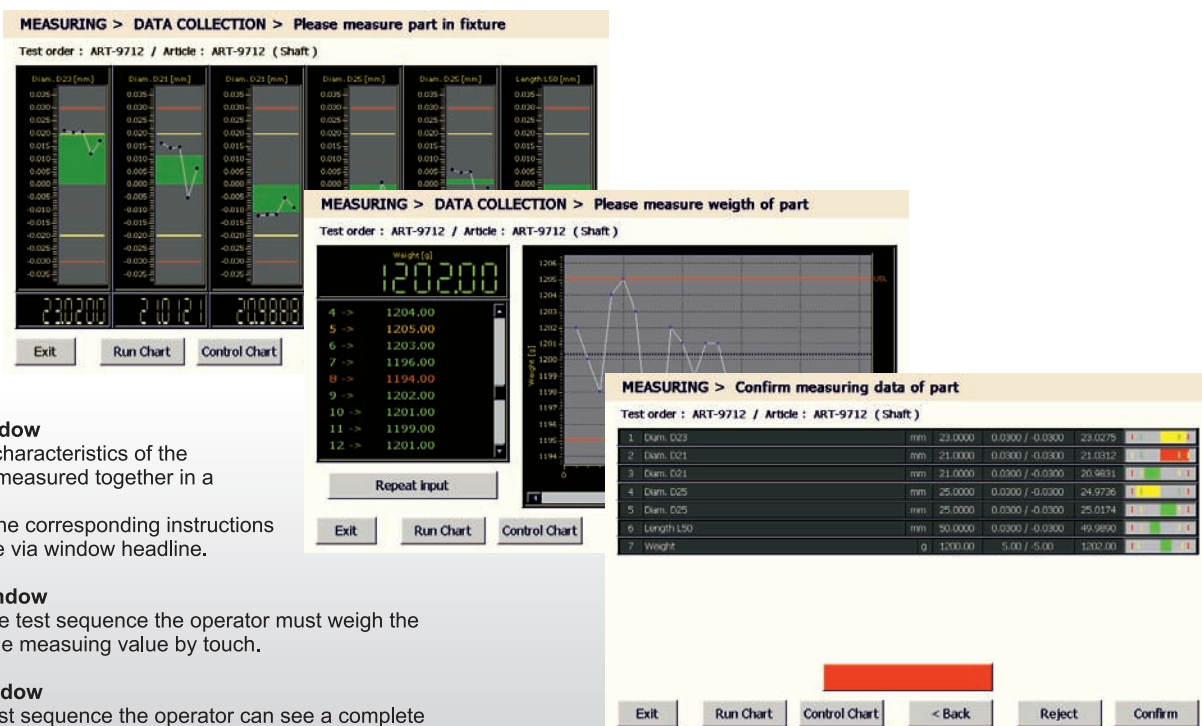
MEASURING > DATA COLLECTION > Please measure part in fixture

Test order : ART-9712 / Article : ART-9712 (Shaft)

Diam. D23 [mm]
Diam. D21 [mm]
Diam. D21 [mm]
Diam. D25 [mm]
Diam. D25 [mm]
Length L50 [mm]

0.035
0.030
0.025
0.020
0.015
0.010
0.005
0.000
-0.005
-0.010
-0.015
-0.020
-0.025
-0.030
-0.035

23.0200
21.0121
20.9888

Exit
Run Chart
Control Chart

MEASURING > DATA COLLECTION > Please measure weigth of part

Test order : ART-9712 / Article : ART-9712 (Shaft)

Weight [g]
1202.00

4 -> 1204.00
5 -> 1205.00
6 -> 1203.00
7 -> 1196.00
8 -> 1194.00
9 -> 1202.00
10 -> 1201.00
11 -> 1199.00
12 -> 1201.00

Repeat input

1206
1205
1204
1203
1202
1201
1200
1199
1198
1197
1196
1195
1194

USL

Weight [g]

Exit
Run Chart
Control Chart

MEASURING > Confirm measuring data of part

Test order : ART-9712 / Article : ART-9712 (Shaft)

| 1 | Diam. D23 | mm | 23.0000 | 0.0300 / -0.0300 | 23.0275 |
|---|---|---|---|---|---|
| 2 | Diam. D21 | mm | 21.0000 | 0.0300 / -0.0300 | 21.0312 |
| 3 | Diam. D21 | mm | 21.0000 | 0.0300 / -0.0300 | 20.9831 |
| 4 | Diam. D25 | mm | 25.0000 | 0.0300 / -0.0300 | 24.9736 |
| 5 | Diam. D25 | mm | 25.0000 | 0.0300 / -0.0300 | 25.0174 |
| 6 | Length L50 | mm | 50.0000 | 0.0300 / -0.0300 | 49.9890 |
| 7 | Weight | g | 1200.00 | 5.00 / -5.00 | 1202.00 |

Exit
Run Chart
Control Chart
< Back
Reject
Confirm

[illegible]dow
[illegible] characteristics of the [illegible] measured together in a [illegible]
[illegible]he corresponding instructions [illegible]e via window headline.

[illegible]ndow
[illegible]e test sequence the operator must weigh the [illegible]e measuing value by touch.

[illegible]dow
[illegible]st sequence the operator can see a complete